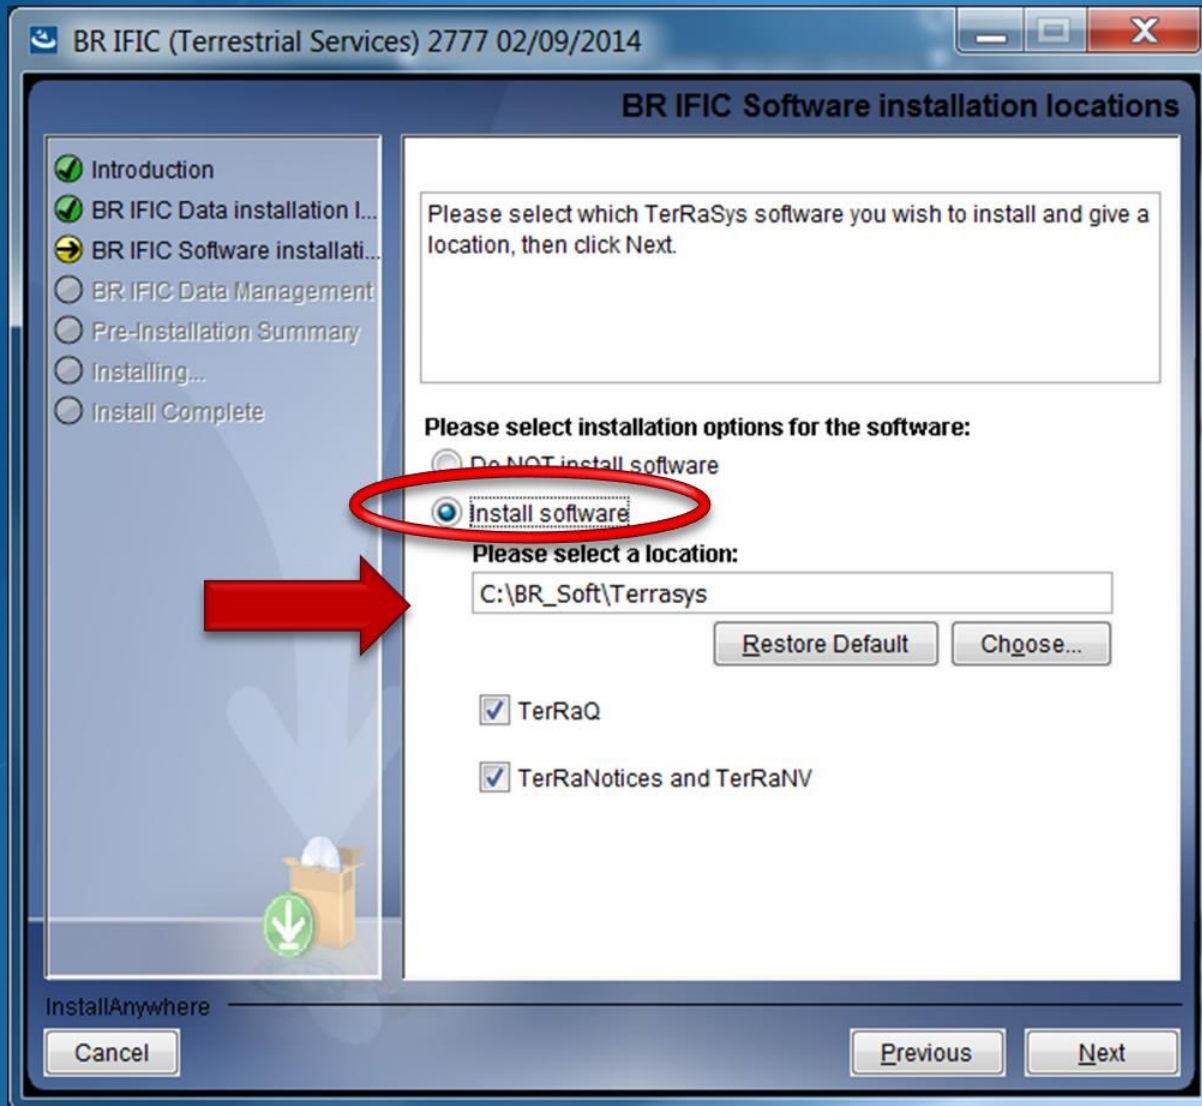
BR IFIC (Terrestrial Services) 2777 02/09/2014

BR IFIC Software installation locations

Introduction
BR IFIC Data installation l...
BR IFIC Software installati...
BR IFIC Data Management
Pre-Installation Summary
Installing...
Install Complete

Please select which TerRaSys software you wish to install and give a location, then click Next.

Please select installation options for the software:
Do NOT install software
Install software
Please select a location:
C:\BR_Soft\Terrasys
Restore Default
Choose...

TerRaQ

TerRaNotices and TerRaNV

InstallAnywhere
Cancel
Previous
Next